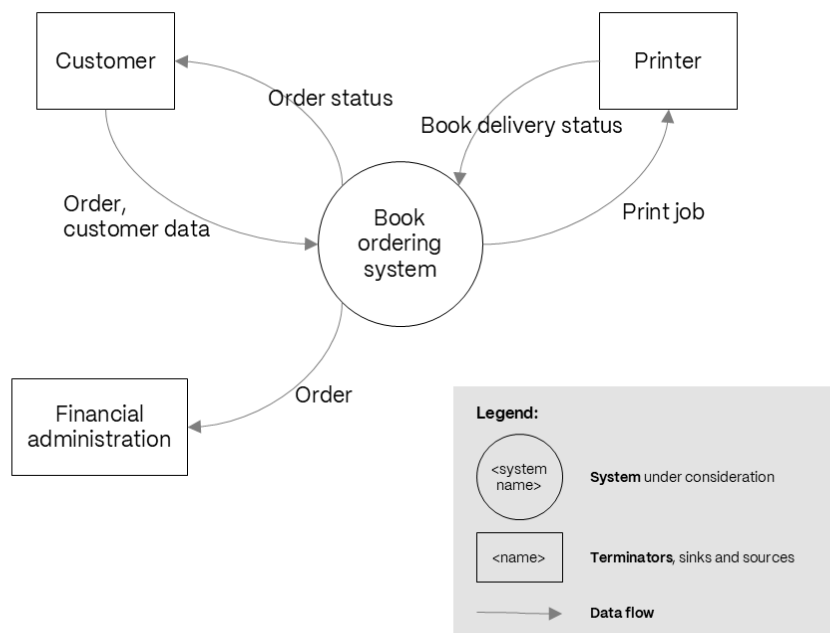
Customer

Printer

Order status

Book delivery status

Order, customer data

Book ordering system

Print job

Financial administration

Order

Legend:

<system name>

**System** under consideration

<name>

**Terminators**, sinks and sources

**Data flow**